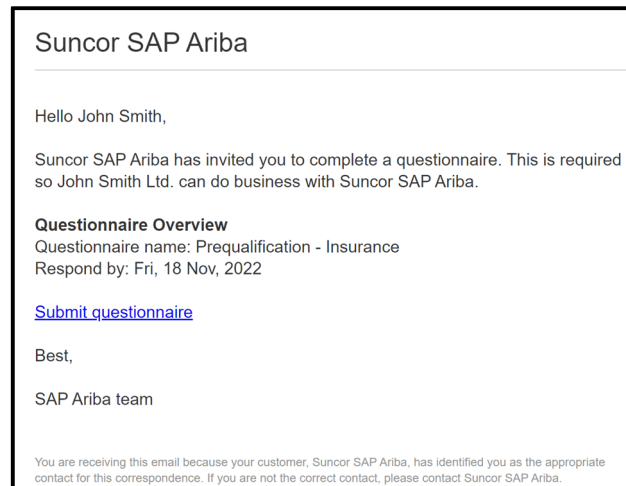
Suncor SAP Ariba

Hello John Smith,

Suncor SAP Ariba has invited you to complete a questionnaire. This is required so John Smith Ltd. can do business with Suncor SAP Ariba.

**Questionnaire Overview**
Questionnaire name: Prequalification - Insurance
Respond by: Fri, 18 Nov, 2022

Submit questionnaire

Best,

SAP Ariba team

You are receiving this email because your customer, Suncor SAP Ariba, has identified you as the appropriate contact for this correspondence. If you are not the correct contact, please contact Suncor SAP Ariba.